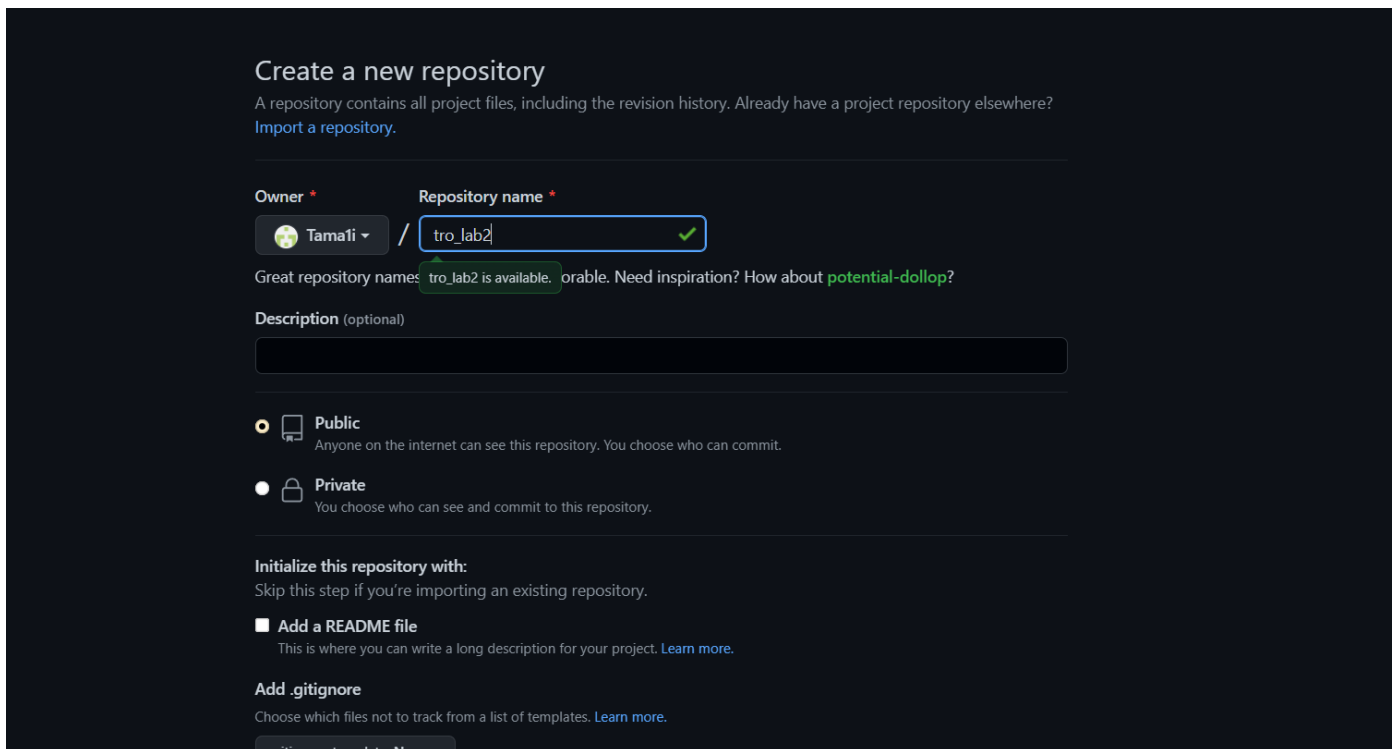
Create a new repository

A repository contains all project files, including the revision history. Already have a project repository elsewhere? Import a repository.

Owner *

Repository name *

Tama1i / tro_lab2

Great repository names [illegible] tro_lab2 is available. orable. Need inspiration? How about potential-dollop?

Description (optional)

Public
Anyone on the internet can see this repository. You choose who can commit.

Private
You choose who can see and commit to this repository.

Initialize this repository with:
Skip this step if you're importing an existing repository.

Add a README file
This is where you can write a long description for your project. Learn more.

Add .gitignore
Choose which files not to track from a list of templates. Learn more.

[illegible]